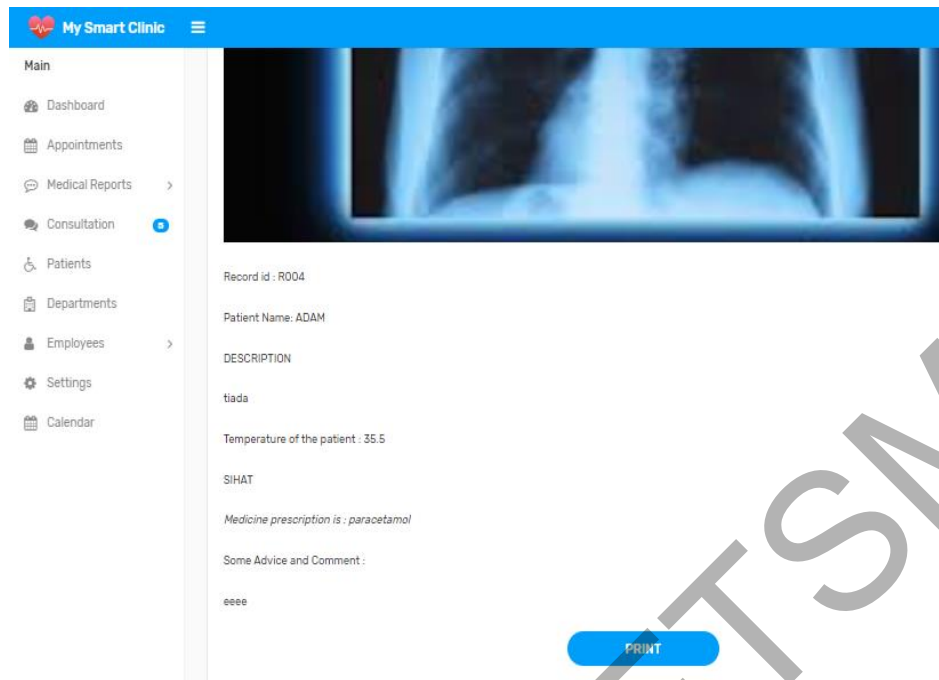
My Smart Clinic

Main

Dashboard

Appointments

Medical Reports

Consultation

Patients

Departments

Employees

Settings

Calendar

Record id : R004

Patient Name: ADAM

DESCRIPTION

tiada

Temperature of the patient : 35.5

SIHAT

*Medicine prescription is : paracetamol*

Some Advice and Comment :

eeee

PRINT

TSM